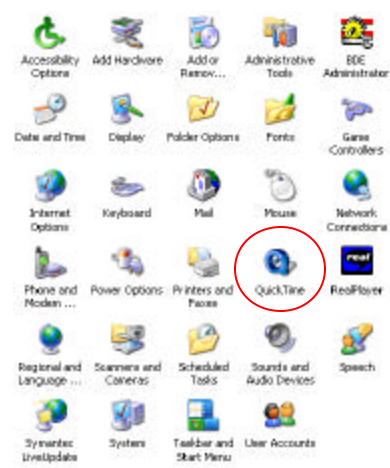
Accessibility Options

Add Hardware

Add or Remov...

Administrative Tools

BDE Administrator

Date and Time

Display

Folder Options

Fonts

Game Controllers

Internet Options

Keyboard

Mail

Mouse

Network Connections

Phone and Modem ...

Power Options

Printers and Faxes

QuickTime

real

RealPlayer

Regional and Language ...

Scanners and Cameras

Scheduled Tasks

Sounds and Audio Devices

Speech

Symantec LiveUpdate

System

Taskbar and Start Menu

User Accounts